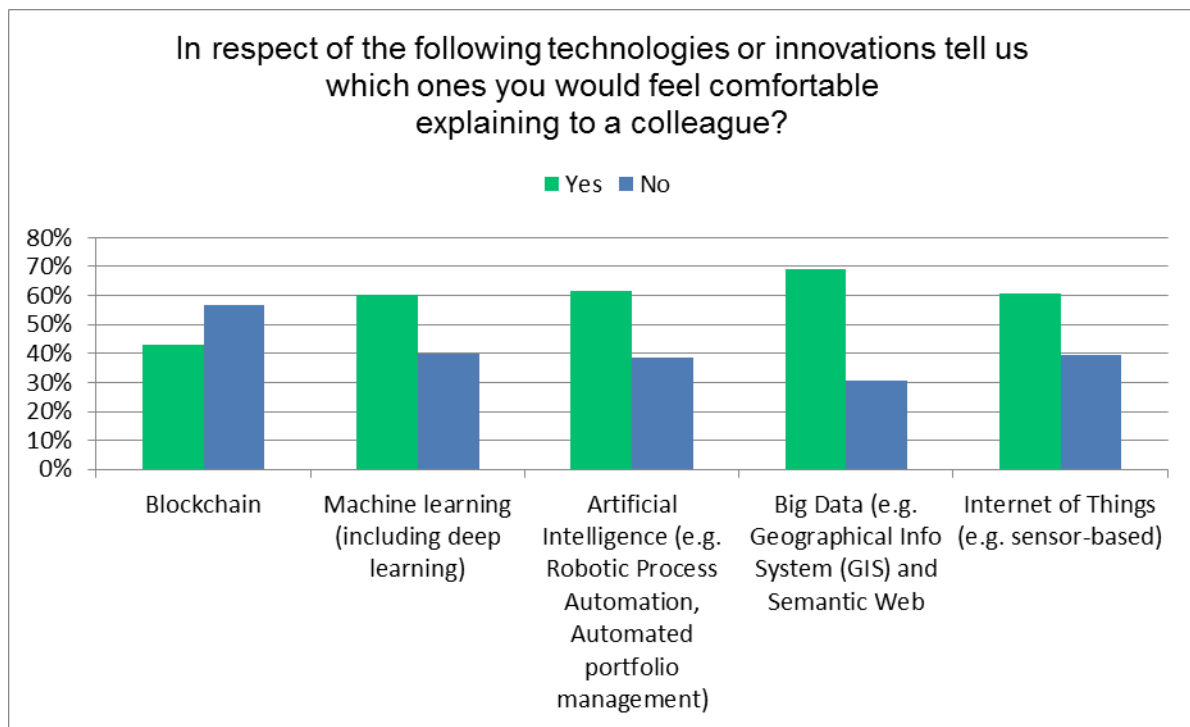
In respect of the following technologies or innovations tell us which ones you would feel comfortable explaining to a colleague?

Yes No

80%
70%
60%
50%
40%
30%
20%
10%
0%

Blockchain

Machine learning (including deep learning)

Artificial Intelligence (e.g. Robotic Process Automation, Automated portfolio management)

Big Data (e.g. Geographical Info System (GIS) and Semantic Web

Internet of Things (e.g. sensor-based)